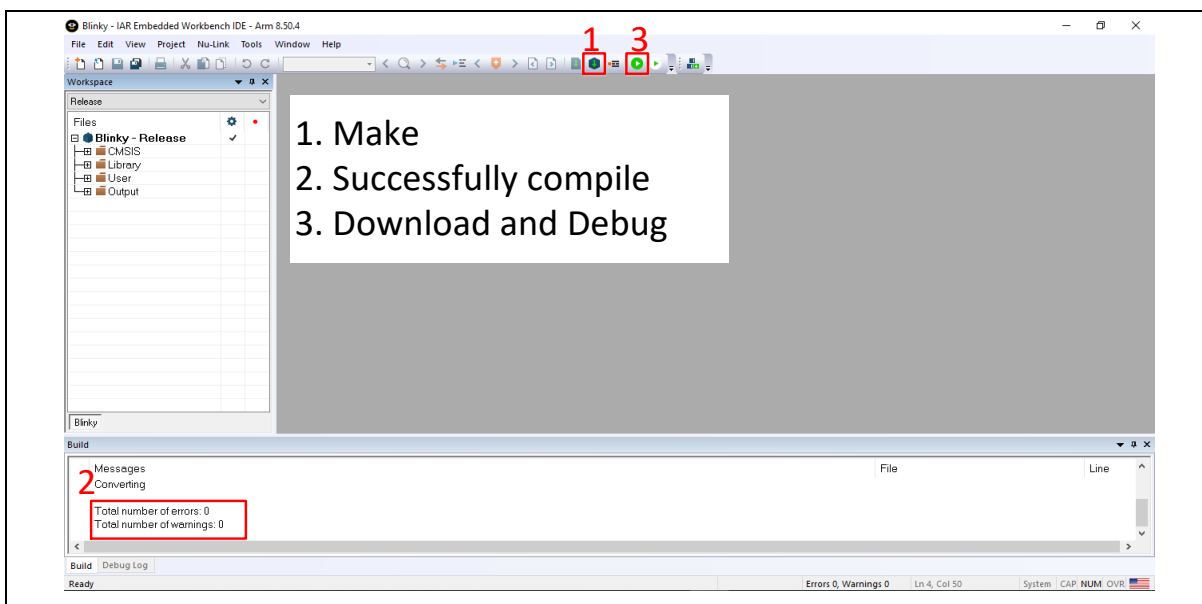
Blinky - IAR Embedded Workbench IDE - Arm 8.50.4

File Edit View Project Nu-Link Tools Window Help

1 3

Workspace

Release

Files

Blinky - Release

CMSIS

Library

User

Output

Blinky

1. Make
2. Successfully compile
3. Download and Debug

Build

Messages | File | Line

Converting

2

Total number of errors: 0
Total number of warnings: 0

Build Debug Log

Ready

Errors 0, Warnings 0 Ln 4, Col 50 System CAP NUM OVR